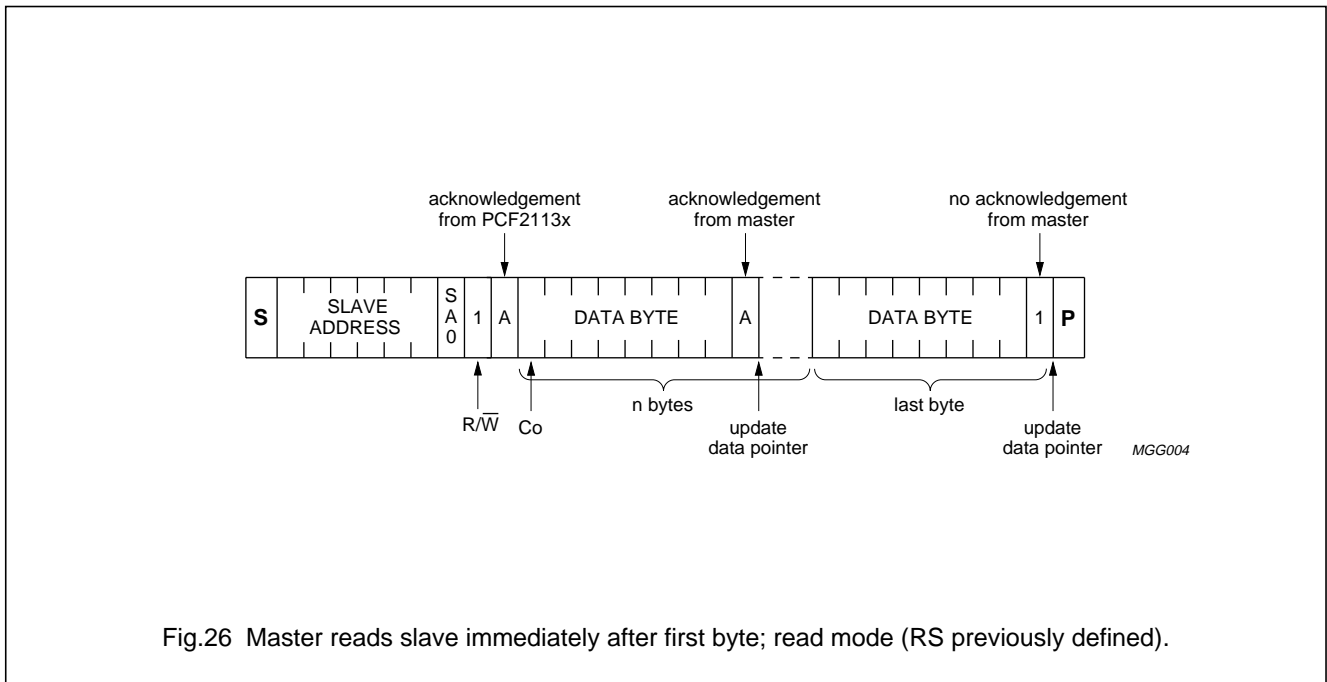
acknowledgement from PCF2113x

acknowledgement from master

no acknowledgement from master

| S | SLAVE ADDRESS | S A 0 | 1 | A | DATA BYTE | A | | DATA BYTE | 1 | P |
|---|---|---|---|---|---|---|---|---|---|---|

$R/\overline{W}$

Co

n bytes

update data pointer

last byte

update data pointer

MGG004

Fig.26 Master reads slave immediately after first byte; read mode (RS previously defined).